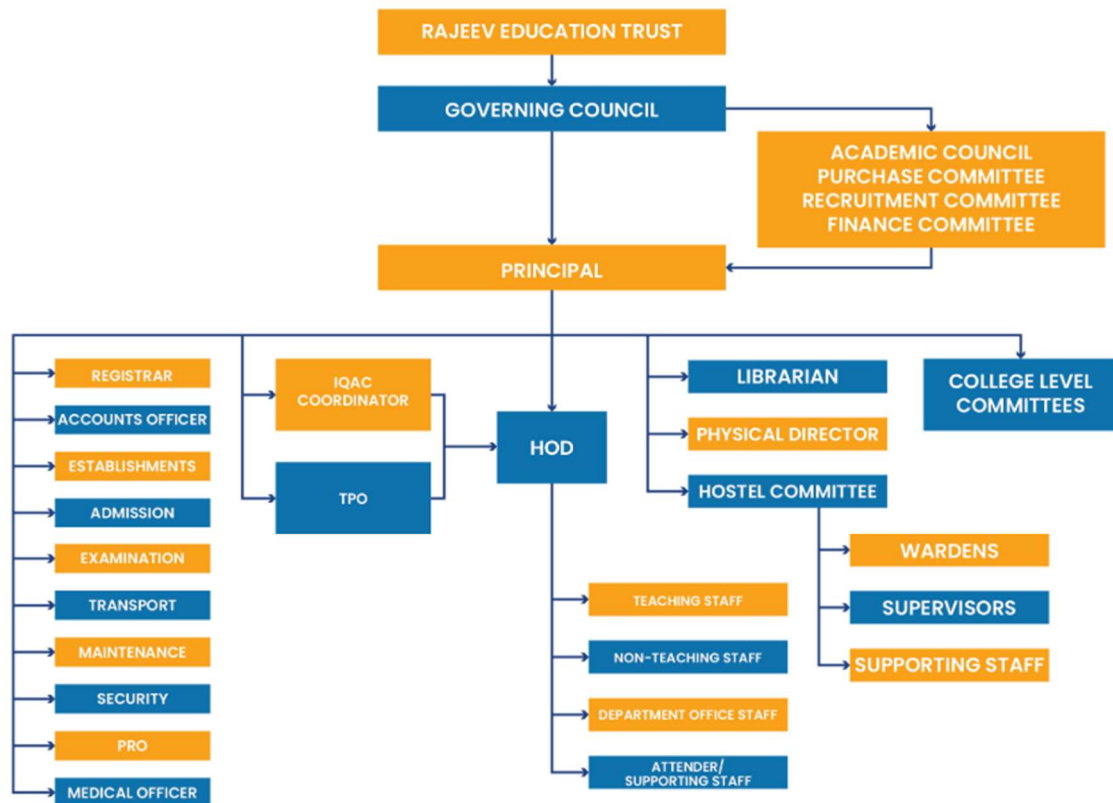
RAJEEV EDUCATION TRUST

GOVERNING COUNCIL

ACADEMIC COUNCIL
PURCHASE COMMITTEE
RECRUITMENT COMMITTEE
FINANCE COMMITTEE

PRINCIPAL

REGISTRAR

ACCOUNTS OFFICER

ESTABLISHMENTS

ADMISSION

EXAMINATION

TRANSPORT

MAINTENANCE

SECURITY

PRO

MEDICAL OFFICER

IQAC COORDINATOR

TPO

HOD

TEACHING STAFF

NON-TEACHING STAFF

DEPARTMENT OFFICE STAFF

ATTENDER/ SUPPORTING STAFF

LIBRARIAN

PHYSICAL DIRECTOR

HOSTEL COMMITTEE

WARDENS

SUPERVISORS

SUPPORTING STAFF

COLLEGE LEVEL COMMITTEES